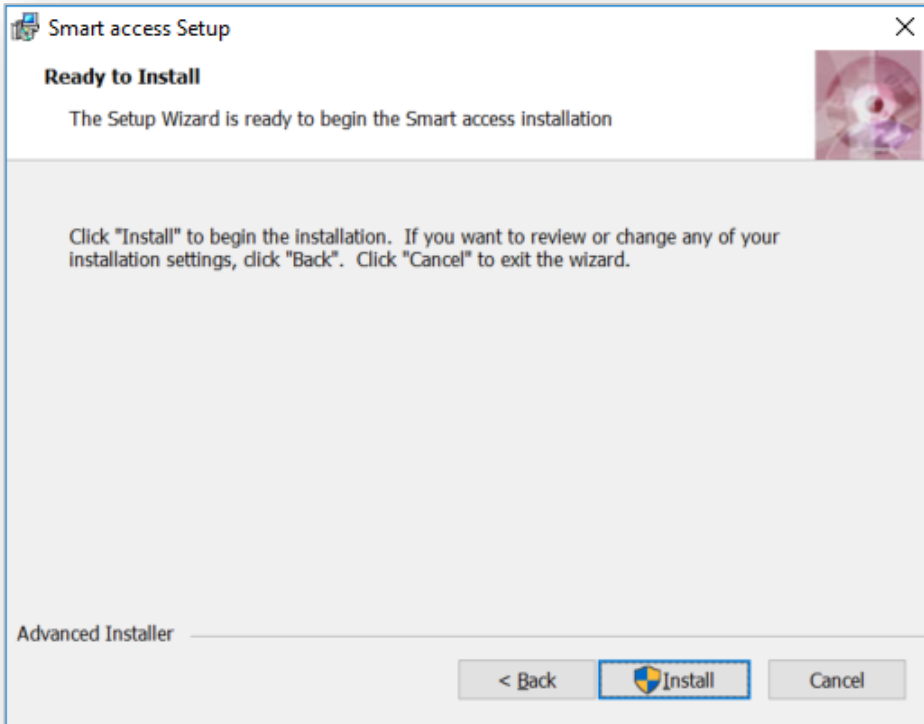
Smart access Setup

Ready to Install

The Setup Wizard is ready to begin the Smart access installation

Click "Install" to begin the installation. If you want to review or change any of your installation settings, click "Back". Click "Cancel" to exit the wizard.

Advanced Installer

< Back

Install

Cancel